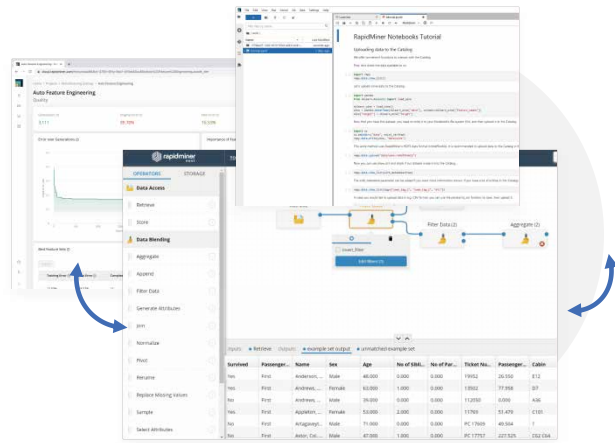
Auto Feature Engineering

Quality

Error over Generations

Importance of Features

Best Feature Sets

RapidMiner Notebooks Tutorial

Uploading data to the Catalog

Insert_Filter

Edit filters (1)

Filter Data (2)

Aggregate (2)

rapidminer

OPERATORS

STORAGE

Data Access

Retrieve

Store

Data Blending

Aggregate

Append

Filter Data

Generate Attributes

Join

Normalize

Pivot

Rename

Replace Missing Values

Sample

Select Attributes

Inputs

Retrieve

Outputs

example set output

unmatched example set

| Survived | Passenger... | Name | Sex | Age | No of Sibli... | No of Par... | Ticket Nu... | Passenger... | Cabin |
|---|---|---|---|---|---|---|---|---|---|
| Yes | First | Anderson, ... | Female | 29.000 | 0.000 | 0.000 | 24160 | 211.338 | B5 |
| Yes | First | Anderson, ... | Male | 48.000 | 0.000 | 0.000 | 19952 | 26.550 | E12 |
| No | First | Andrews, ... | Female | 63.000 | 1.000 | 0.000 | 13502 | 77.958 | D7 |
| No | First | Andrews, ... | Male | 39.000 | 0.000 | 0.000 | 112050 | 0.000 | A36 |
| Yes | First | Appleton, ... | Female | 53.000 | 2.000 | 0.000 | 11769 | 51.479 | C101 |
| No | First | Artagaveyt... | Male | 71.000 | 0.000 | 0.000 | PC 17609 | 49.504 | ? |
| No | First | Astor, Col. ... | Male | 47.000 | 1.000 | 0.000 | PC 17757 | 227.525 | C62 C64 |